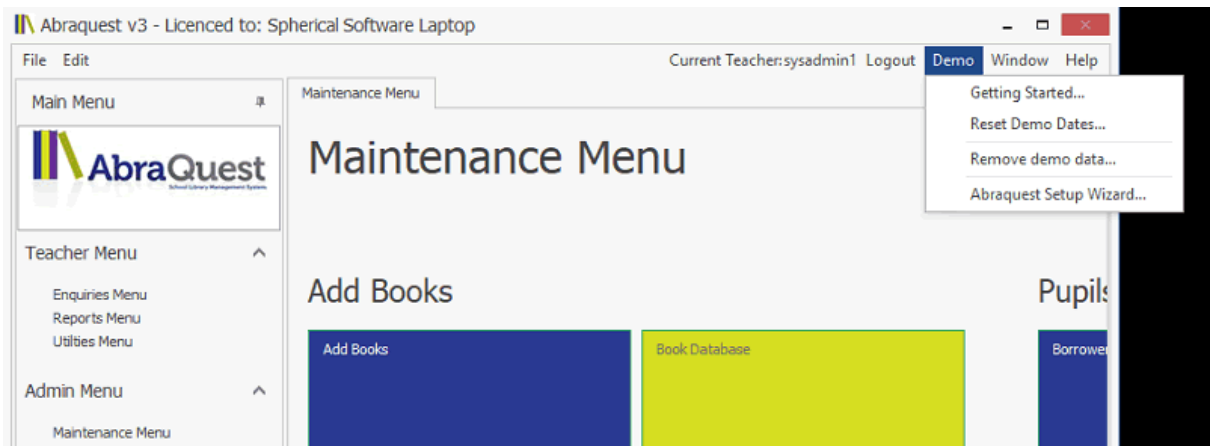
Abraquest v3 - Licenced to: Spherical Software Laptop

File Edit

Current Teacher:sysadmin1 Logout Demo Window Help

Getting Started...
Reset Demo Dates...
Remove demo data...
Abraquest Setup Wizard...

Main Menu

AbraQuest
School Library Management System

Teacher Menu

Enquiries Menu
Reports Menu
Utilities Menu

Admin Menu

Maintenance Menu

Maintenance Menu

Maintenance Menu

Add Books

Add Books

Book Database

Pupils

Borrowe